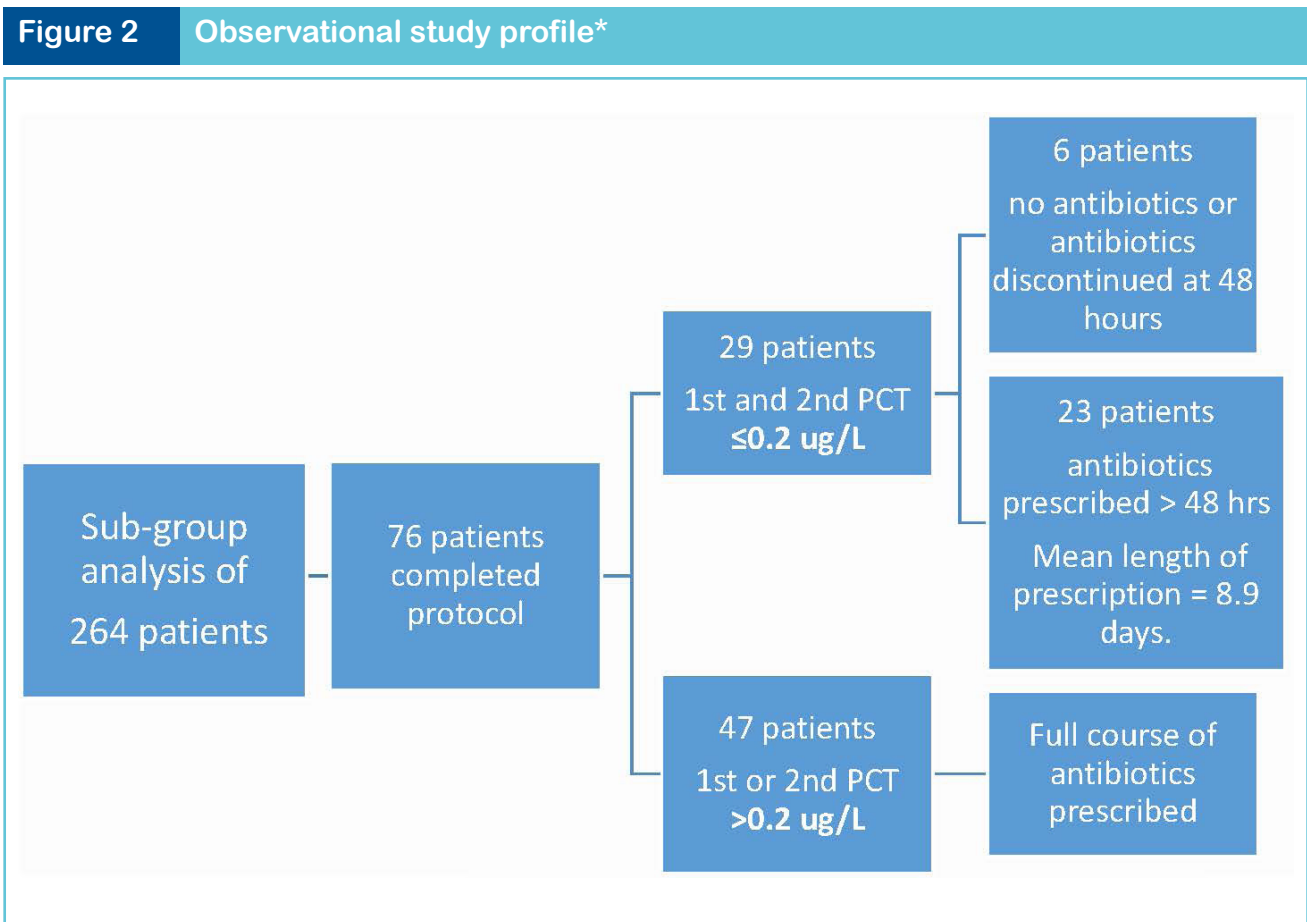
Figure 2 Observational study profile*

Sub-group analysis of 264 patients

76 patients completed protocol

29 patients
1st and 2nd PCT
≤0.2 ug/L

47 patients
1st or 2nd PCT
>0.2 ug/L

6 patients
no antibiotics or antibiotics discontinued at 48 hours

23 patients
antibiotics prescribed > 48 hrs
Mean length of prescription = 8.9 days.

Full course of antibiotics prescribed